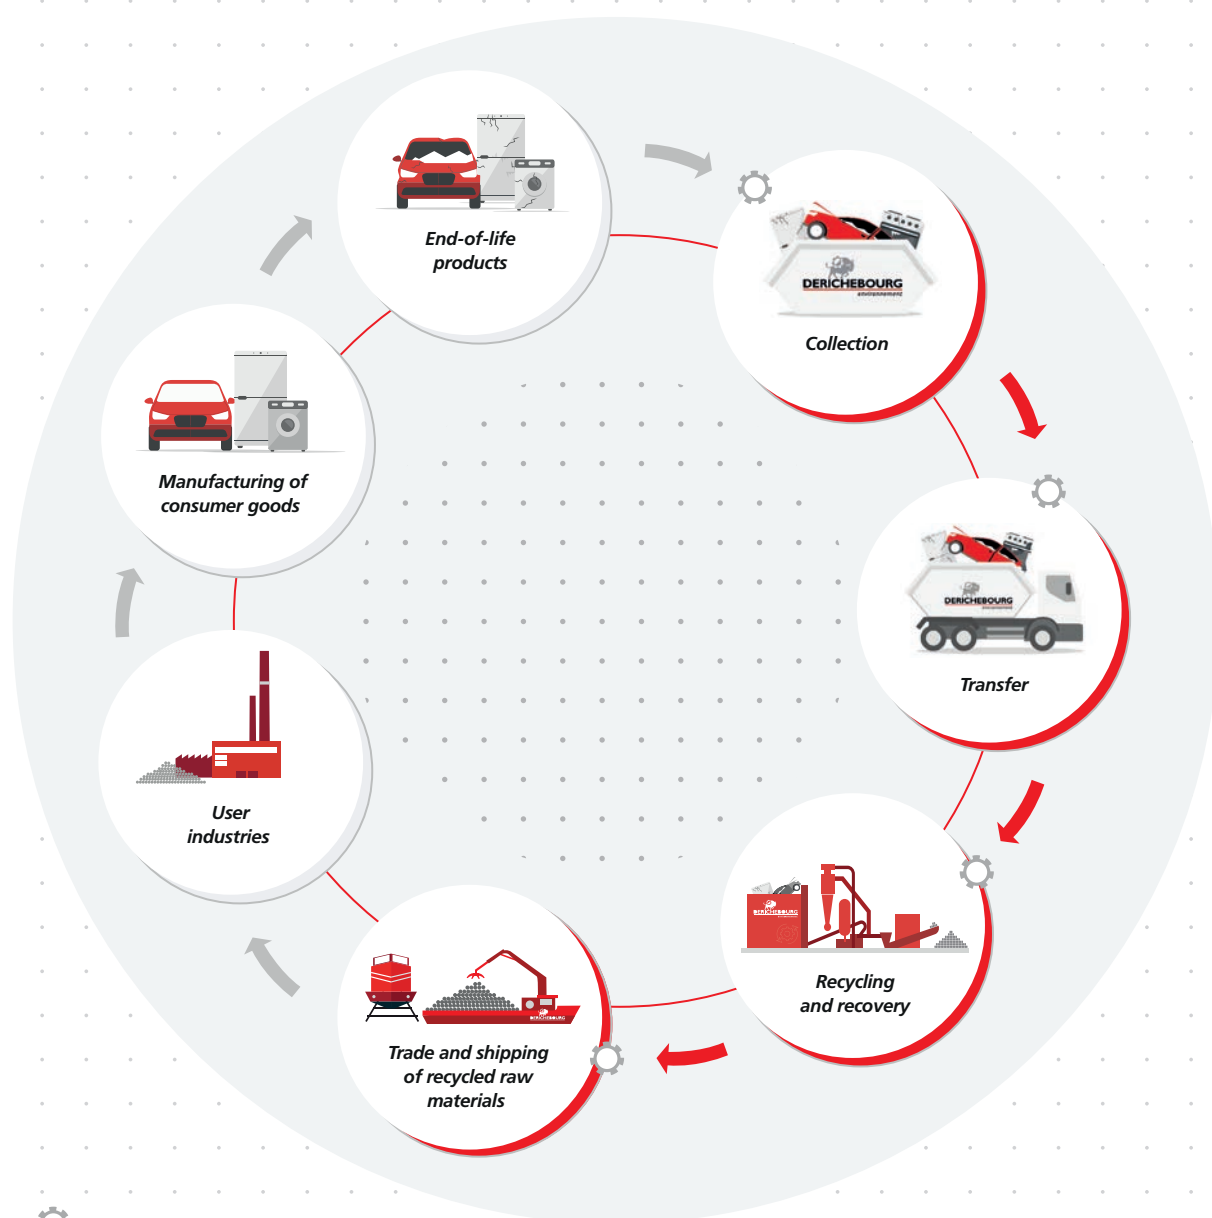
End-of-life products

DERICHEBOURG

Collection

DERICHEBOURG

Transfer

DERICHEBOURG

Recycling and recovery

DERICHEBOURG

Trade and shipping of recycled raw materials

User industries

Manufacturing of consumer goods